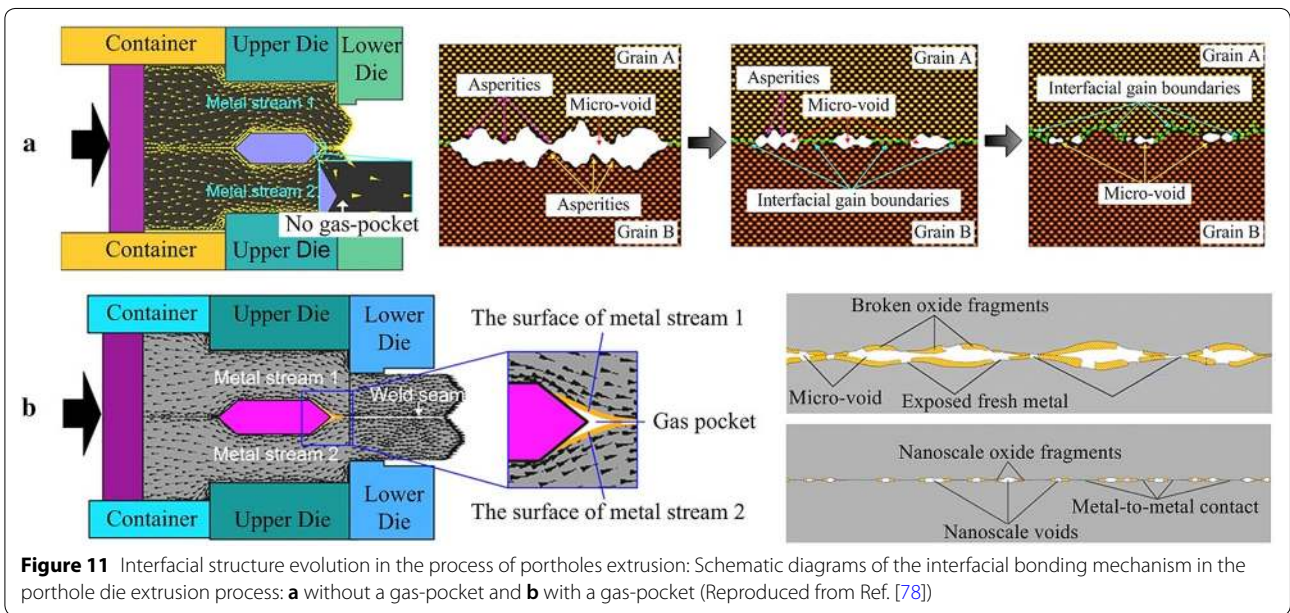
a

Container

Upper Die

Lower Die

Metal stream 1

Metal stream 2

No gas-pocket

Container

Upper Die

Grain A

Asperities

Micro-void

Asperities

Grain B

Grain A

Asperities

Micro-void

Interfacial gain boundaries

Grain B

Grain A

Interfacial gain boundaries

Micro-void

Grain B

b

Container

Upper Die

Lower Die

Metal stream 1

Weld seam

Metal stream 2

Container

Upper Die

Lower Die

The surface of metal stream 1

Gas pocket

The surface of metal stream 2

Broken oxide fragments

Micro-void

Exposed fresh metal

Nanoscale oxide fragments

Metal-to-metal contact

Nanoscale voids

**Figure 11** Interfacial structure evolution in the process of portholes extrusion: Schematic diagrams of the interfacial bonding mechanism in the porthole die extrusion process: **a** without a gas-pocket and **b** with a gas-pocket (Reproduced from Ref. [78])